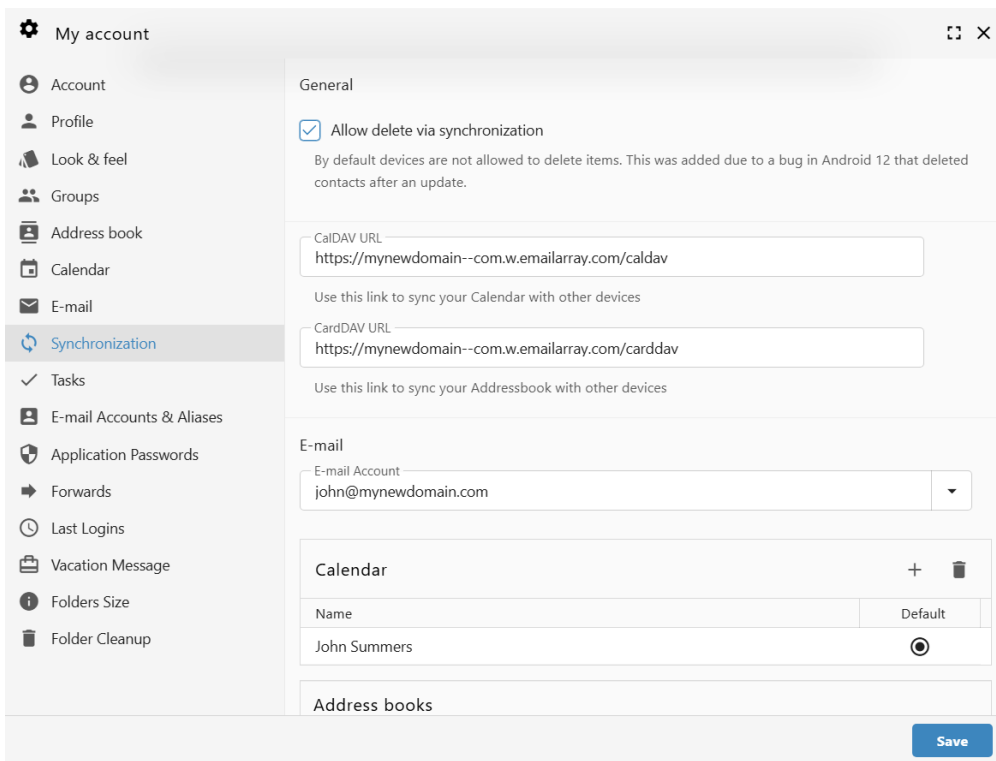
My account

Account
Profile
Look & feel
Groups
Address book
Calendar
E-mail
Synchronization
Tasks
E-mail Accounts & Aliases
Application Passwords
Forwards
Last Logins
Vacation Message
Folders Size
Folder Cleanup

General

Allow delete via synchronization

By default devices are not allowed to delete items. This was added due to a bug in Android 12 that deleted contacts after an update.

CalDAV URL
https://mynewdomain--com.w.emailarray.com/caldav

Use this link to sync your Calendar with other devices

CardDAV URL
https://mynewdomain--com.w.emailarray.com/carddav

Use this link to sync your Addressbook with other devices

E-mail

E-mail Account
john@mynewdomain.com

Calendar

| Name | Default |
|---|---|
| John Summers | |

Address books

Save